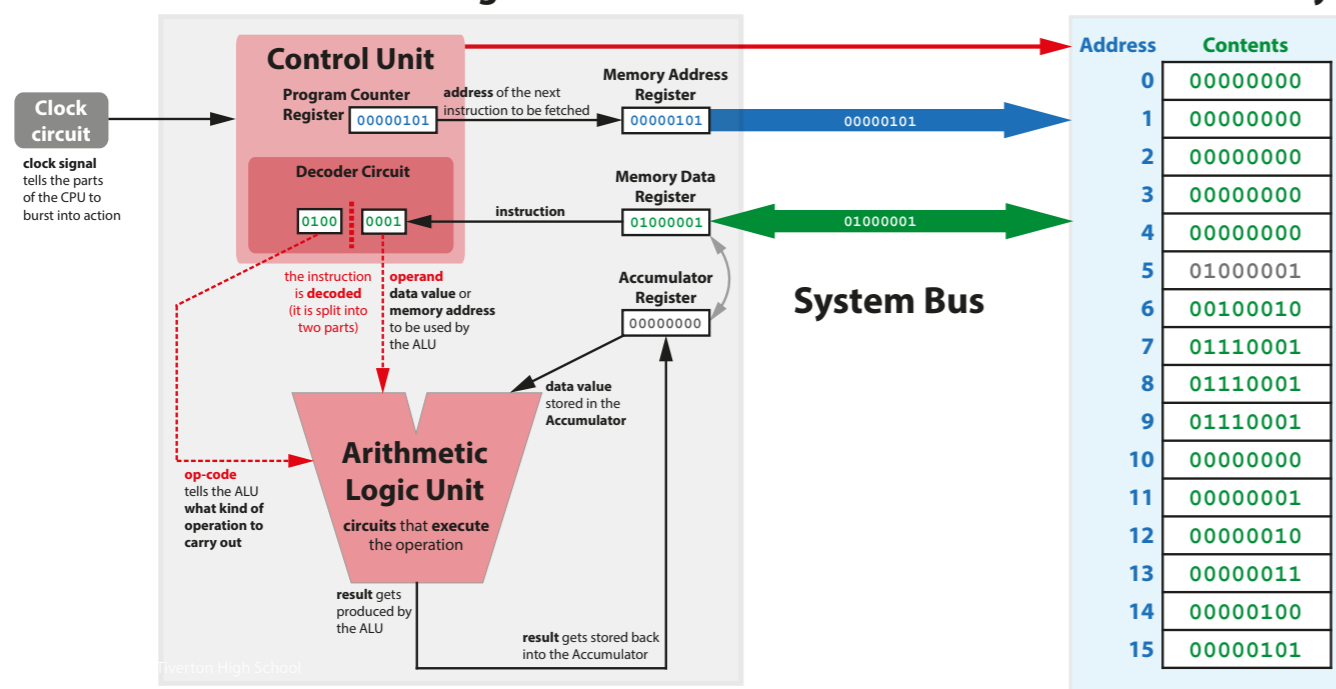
Clock circuit

clock signal tells the parts of the CPU to burst into action

Control Unit

Program Counter Register 00000101

address of the next instruction to be fetched

Memory Address Register 00000101

00000101

Decoder Circuit

0100 0001

instruction

Memory Data Register 01000001

01000001

the instruction is decoded (it is split into two parts)

operand data value or memory address to be used by the ALU

Accumulator Register 00000000

System Bus

data value stored in the Accumulator

Arithmetic Logic Unit

circuits that execute the operation

op-code tells the ALU what kind of operation to carry out

result gets produced by the ALU

result gets stored back into the Accumulator

Tiverton High School

| Address | Contents |
|---|---|
| 0 | 00000000 |
| 1 | 00000000 |
| 2 | 00000000 |
| 3 | 00000000 |
| 4 | 00000000 |
| 5 | 01000001 |
| 6 | 00100010 |
| 7 | 01110001 |
| 8 | 01110001 |
| 9 | 01110001 |
| 10 | 00000000 |
| 11 | 00000001 |
| 12 | 00000010 |
| 13 | 00000011 |
| 14 | 00000100 |
| 15 | 00000101 |